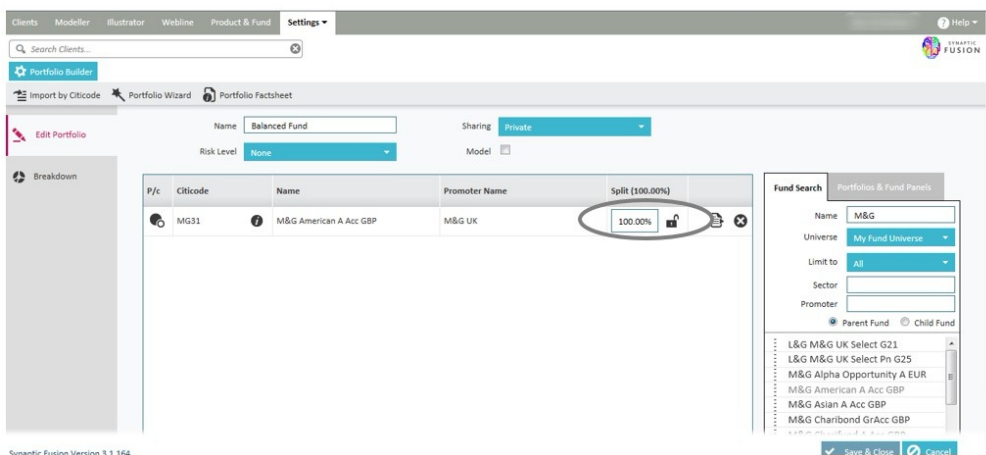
Clients Modeller Illustrator Webline Product & Fund Settings ▾

Help ▾

Search Clients...

SYNAPTIC FUSION

Portfolio Builder

Import by Citicode Portfolio Wizard Portfolio Factsheet

Edit Portfolio

Breakdown

Name Balanced Fund

Risk Level None

Sharing Private

Model

| P/c | Citicode | Name | Promoter Name | Split (100.00%) |
|---|---|---|---|---|
| | MG31 | M&G American A Acc GBP | M&G UK | 100.00% |

Fund Search Portfolios & Fund Panels

Name M&G

Universe My Fund Universe

Limit to All

Sector

Promoter

Parent Fund Child Fund

L&G M&G UK Select G21
L&G M&G UK Select Pn G25
M&G Alpha Opportunity A EUR
M&G American A Acc GBP
M&G Asian A Acc GBP
M&G Charibond GrAcc GBP
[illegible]

Synaptic Fusion Version 3.1.164

Save & Close Cancel